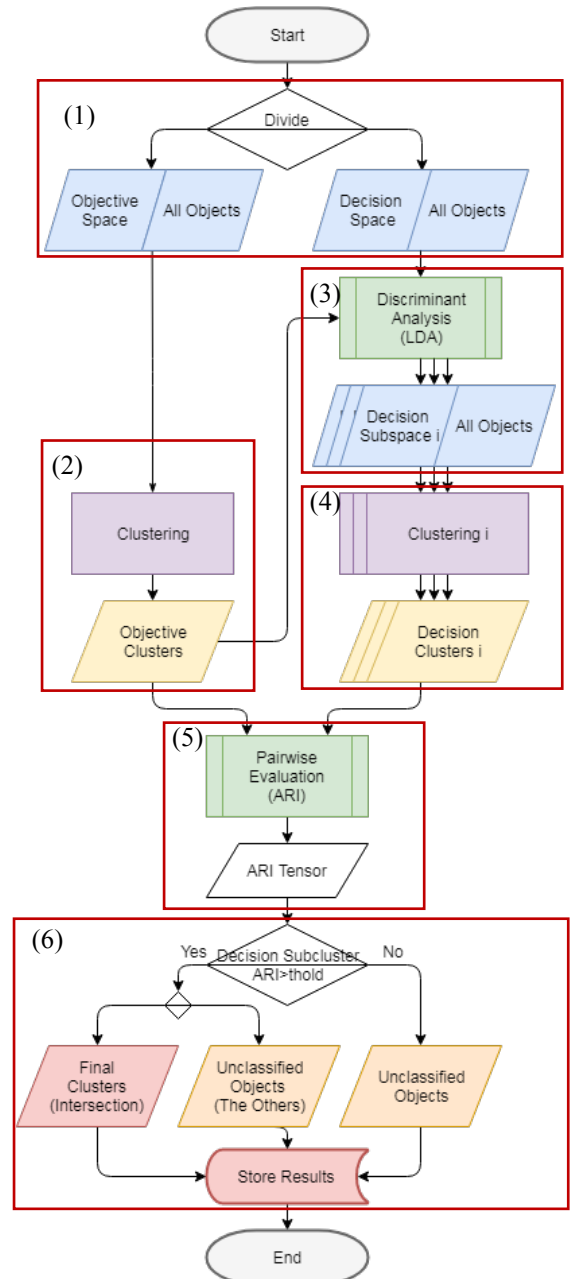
Start

(1)

Divide

Objective Space

All Objects

Decision Space

All Objects

(3)

Discriminant Analysis (LDA)

Decision Subspace i

All Objects

(2)

Clustering

Objective Clusters

(4)

Clustering i

Decision Clusters i

(5)

Pairwise Evaluation (ARI)

ARI Tensor

(6)

Yes

Decision Subcluster ARI>thold

No

Final Clusters (Intersection)

Unclassified Objects (The Others)

Unclassified Objects

Store Results

End